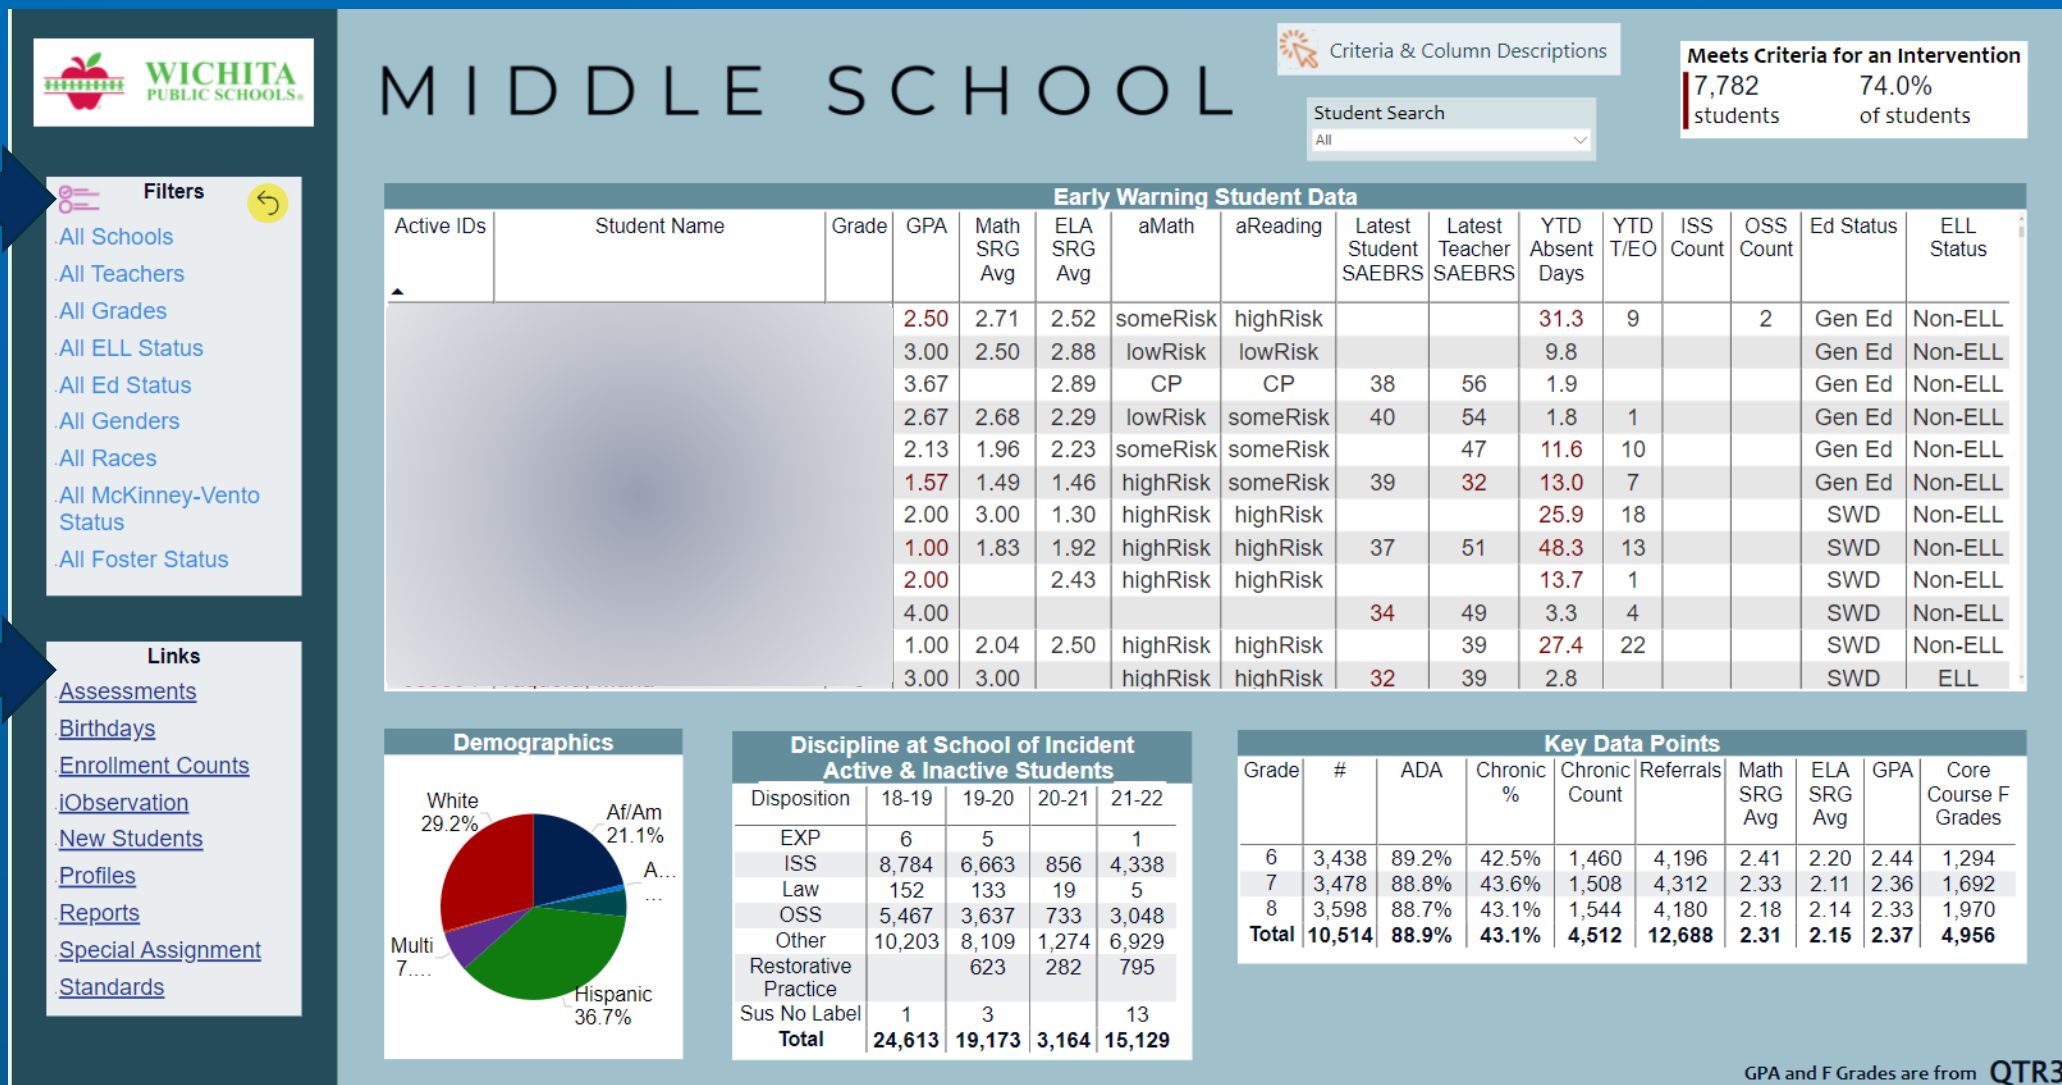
WICHITA PUBLIC SCHOOLS

MIDDLE SCHOOL

Criteria & Column Descriptions

Student Search
All

Meets Criteria for an Intervention
7,782 students
74.0% of students

Filters
All Schools
All Teachers
All Grades
All ELL Status
All Ed Status
All Genders
All Races
All McKinney-Vento Status
All Foster Status

Links
Assessments
Birthdays
Enrollment Counts
iObservation
New Students
Profiles
Reports
Special Assignment
Standards

Early Warning Student Data

| Active IDs | Student Name | Grade | GPA | Math SRG Avg | ELA SRG Avg | aMath | aReading | Latest Student SAEBRS | Latest Teacher SAEBRS | YTD Absent Days | YTD T/EO | ISS Count | OSS Count | Ed Status | ELL Status |
|---|---|---|---|---|---|---|---|---|---|---|---|---|---|---|---|
| | | | 2.50 | 2.71 | 2.52 | someRisk | highRisk | | | 31.3 | 9 | | 2 | Gen Ed | Non-ELL |
| | | | 3.00 | 2.50 | 2.88 | lowRisk | lowRisk | | | 9.8 | | | | Gen Ed | Non-ELL |
| | | | 3.67 | | 2.89 | CP | CP | 38 | 56 | 1.9 | | | | Gen Ed | Non-ELL |
| | | | 2.67 | 2.68 | 2.29 | lowRisk | someRisk | 40 | 54 | 1.8 | 1 | | | Gen Ed | Non-ELL |
| | | | 2.13 | 1.96 | 2.23 | someRisk | someRisk | | 47 | 11.6 | 10 | | | Gen Ed | Non-ELL |
| | | | 1.57 | 1.49 | 1.46 | highRisk | someRisk | 39 | 32 | 13.0 | 7 | | | Gen Ed | Non-ELL |
| | | | 2.00 | 3.00 | 1.30 | highRisk | highRisk | | | 25.9 | 18 | | | SWD | Non-ELL |
| | | | 1.00 | 1.83 | 1.92 | highRisk | highRisk | 37 | 51 | 48.3 | 13 | | | SWD | Non-ELL |
| | | | 2.00 | | 2.43 | highRisk | highRisk | | | 13.7 | 1 | | | SWD | Non-ELL |
| | | | 4.00 | | | | | 34 | 49 | 3.3 | 4 | | | SWD | Non-ELL |
| | | | 1.00 | 2.04 | 2.50 | highRisk | highRisk | | 39 | 27.4 | 22 | | | SWD | Non-ELL |
| | | | 3.00 | 3.00 | | highRisk | highRisk | 32 | 39 | 2.8 | | | | SWD | ELL |

Demographics
White 29.2%
Af/Am 21.1%
A...
...
Multi 7....
Hispanic 36.7%

Discipline at School of Incident
Active & Inactive Students

| Disposition | 18-19 | 19-20 | 20-21 | 21-22 |
|---|---|---|---|---|
| EXP | 6 | 5 | | 1 |
| ISS | 8,784 | 6,663 | 856 | 4,338 |
| Law | 152 | 133 | 19 | 5 |
| OSS | 5,467 | 3,637 | 733 | 3,048 |
| Other | 10,203 | 8,109 | 1,274 | 6,929 |
| Restorative Practice | | 623 | 282 | 795 |
| Sus No Label | 1 | 3 | | 13 |
| Total | 24,613 | 19,173 | 3,164 | 15,129 |

Key Data Points

| Grade | # | ADA | Chronic % | Chronic Count | Referrals | Math SRG Avg | ELA SRG Avg | GPA | Core Course F Grades |
|---|---|---|---|---|---|---|---|---|---|
| 6 | 3,438 | 89.2% | 42.5% | 1,460 | 4,196 | 2.41 | 2.20 | 2.44 | 1,294 |
| 7 | 3,478 | 88.8% | 43.6% | 1,508 | 4,312 | 2.33 | 2.11 | 2.36 | 1,692 |
| 8 | 3,598 | 88.7% | 43.1% | 1,544 | 4,180 | 2.18 | 2.14 | 2.33 | 1,970 |
| Total | 10,514 | 88.9% | 43.1% | 4,512 | 12,688 | 2.31 | 2.15 | 2.37 | 4,956 |

GPA and F Grades are from QTR3